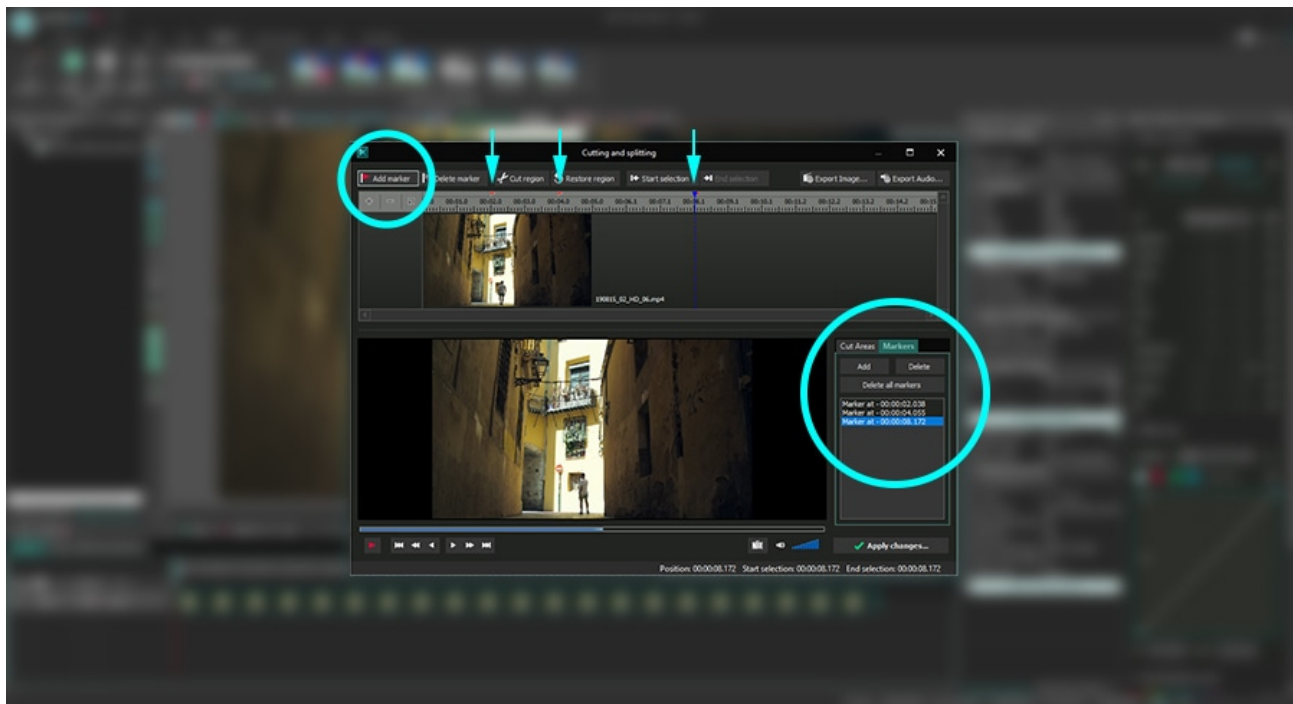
Cutting and splitting

Add marker | Delete marker | Cut region | Restore region | Start selection | End selection | Export Image... | Export Audio...

00:01.0 00:02.0 00:03.0 00:04.0 00:05.0 00:06.1 00:07.1 00:08.1 00:09.1 00:10.1 00:11.2 00:12.2 00:13.2 00:14.2 00:15

190815_02_HD_06.mp4

Cut Areas | Markers

Add | Delete

Delete all markers

Marker at - 00:00:02.038
Marker at - 00:00:04.055
Marker at - 00:00:08.172

Apply changes...

Position: 00:00:08.172   Start selection: 00:00:08.172   End selection: 00:00:08.172